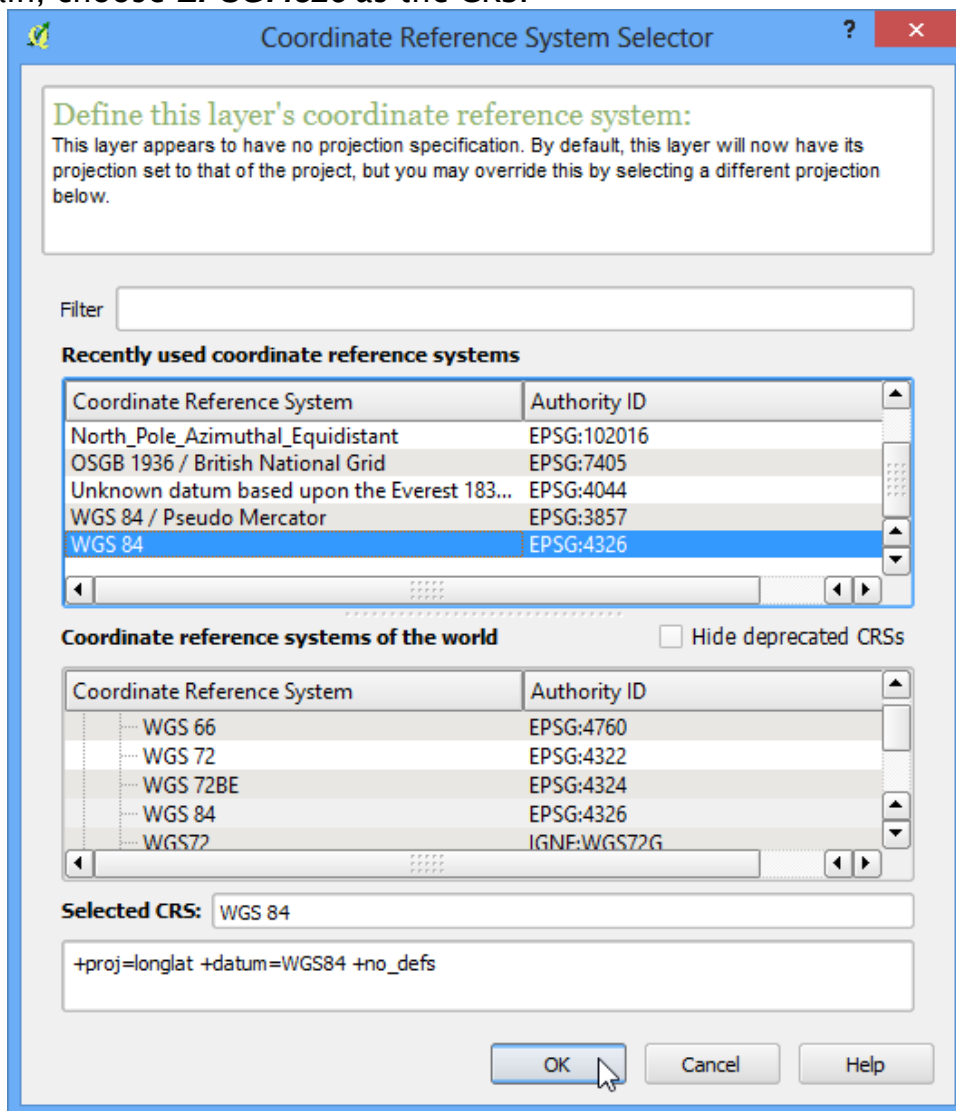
Coordinate Reference System Selector

?

Define this layer's coordinate reference system:
This layer appears to have no projection specification. By default, this layer will now have its projection set to that of the project, but you may override this by selecting a different projection below.

Filter

Recently used coordinate reference systems

| Coordinate Reference System | Authority ID |
|---|---|
| North_Pole_Azimuthal_Equidistant | EPSG:102016 |
| OSGB 1936 / British National Grid | EPSG:7405 |
| Unknown datum based upon the Everest 183... | EPSG:4044 |
| WGS 84 / Pseudo Mercator | EPSG:3857 |
| WGS 84 | EPSG:4326 |

Coordinate reference systems of the world

Hide deprecated CRSs

| Coordinate Reference System | Authority ID |
|---|---|
| WGS 66 | EPSG:4760 |
| WGS 72 | EPSG:4322 |
| WGS 72BE | EPSG:4324 |
| WGS 84 | EPSG:4326 |
| WGS72 | IGNF:WGS72G |

Selected CRS: WGS 84

+proj=longlat +datum=WGS84 +no_defs

OK Cancel Help